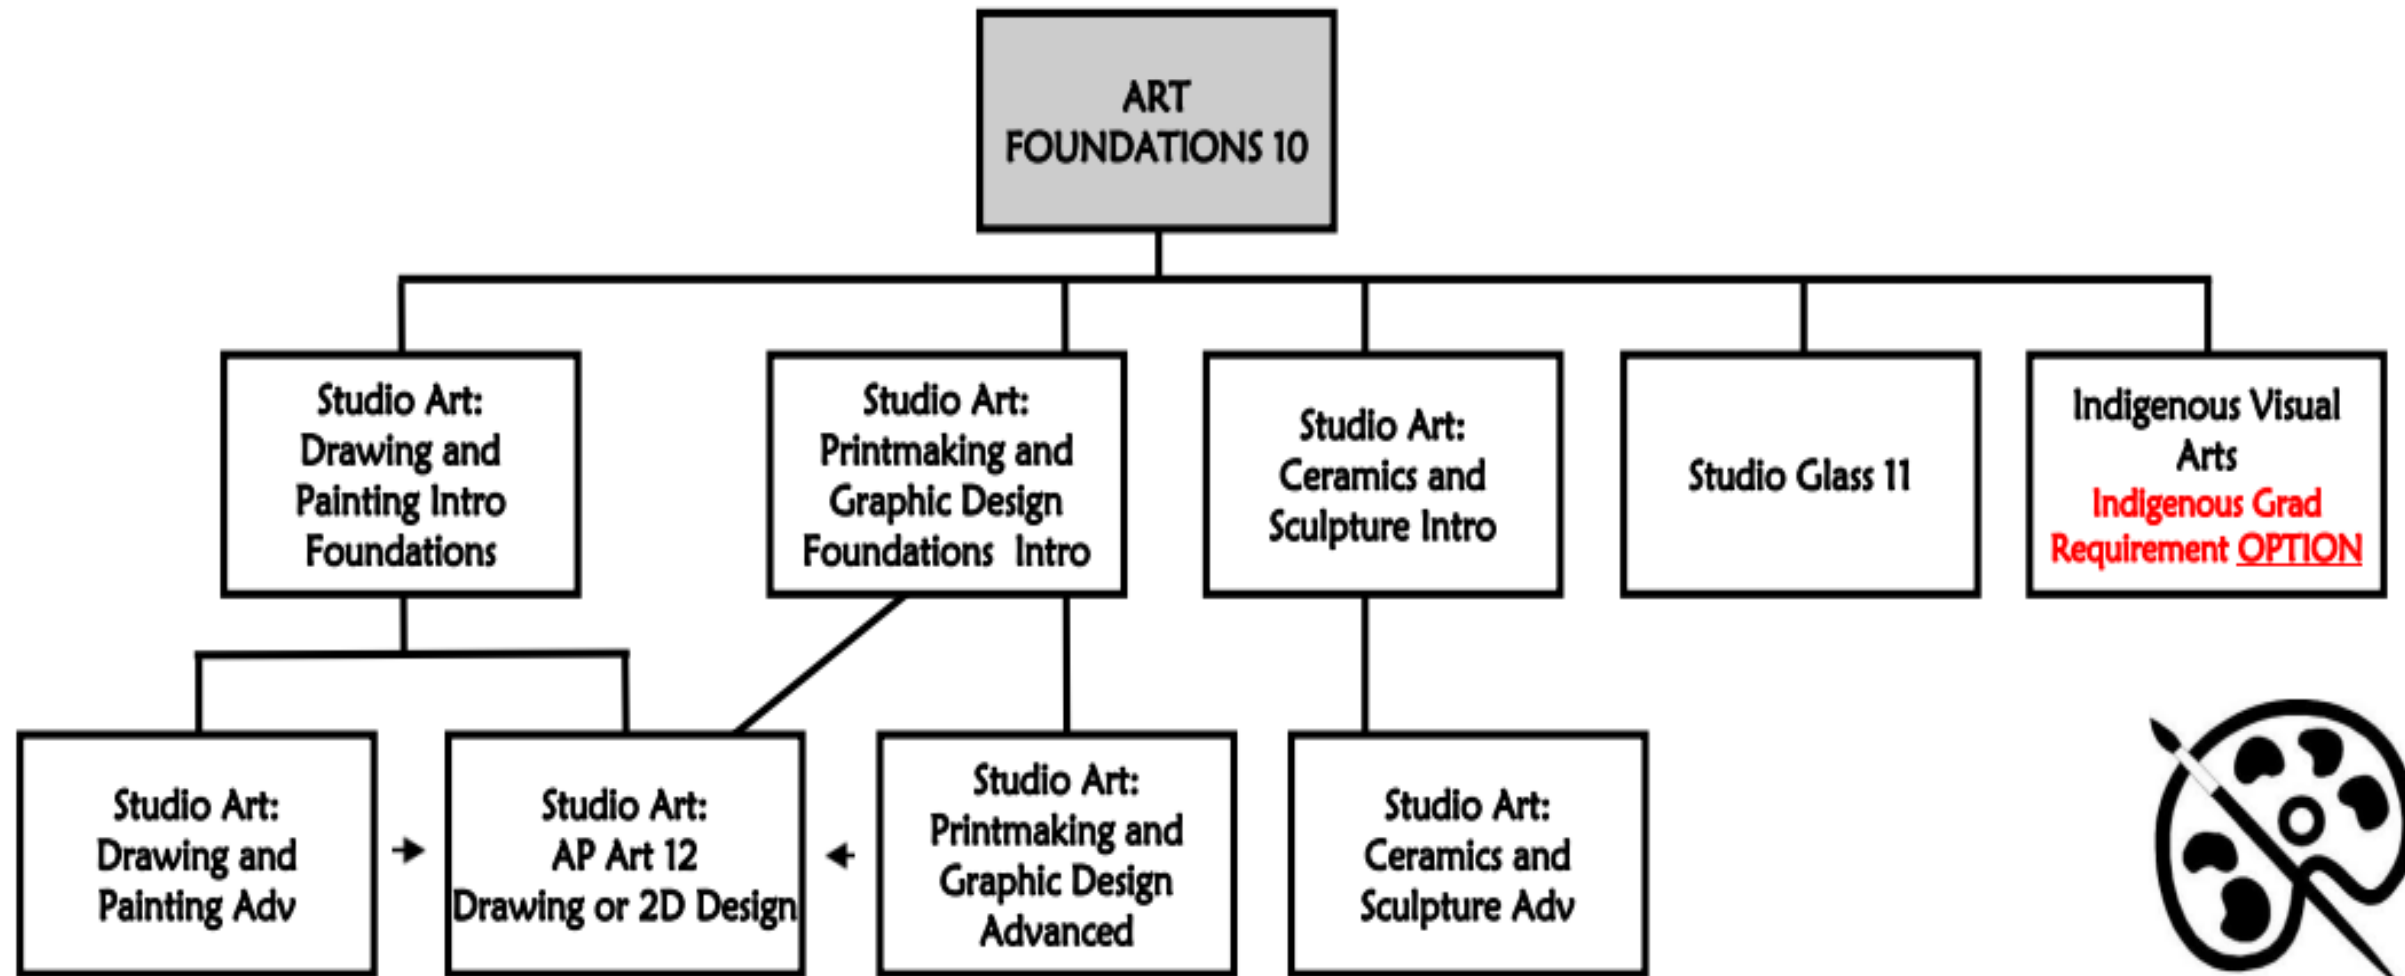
ART FOUNDATIONS 10

Studio Art: Drawing and Painting Intro Foundations

Studio Art: Printmaking and Graphic Design Foundations Intro

Studio Art: Ceramics and Sculpture Intro

Studio Glass 11

Indigenous Visual Arts
Indigenous Grad Requirement OPTION

Studio Art: Drawing and Painting Adv

Studio Art: AP Art 12 Drawing or 2D Design

Studio Art: Printmaking and Graphic Design Advanced

Studio Art: Ceramics and Sculpture Adv